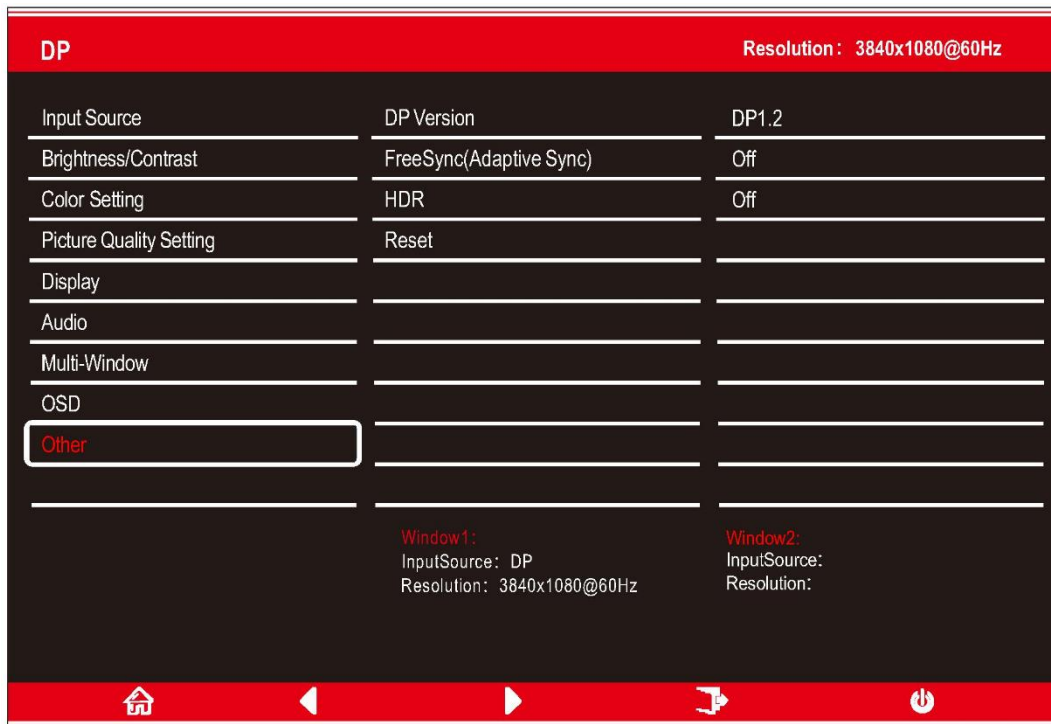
DP

Resolution: 3840x1080@60Hz

Input Source
Brightness/Contrast
Color Setting
Picture Quality Setting
Display
Audio
Multi-Window
OSD
Other

DP Version
FreeSync(Adaptive Sync)
HDR
Reset

DP1.2
Off
Off

Window1:
InputSource: DP
Resolution: 3840x1080@60Hz

Window2:
InputSource:
Resolution: